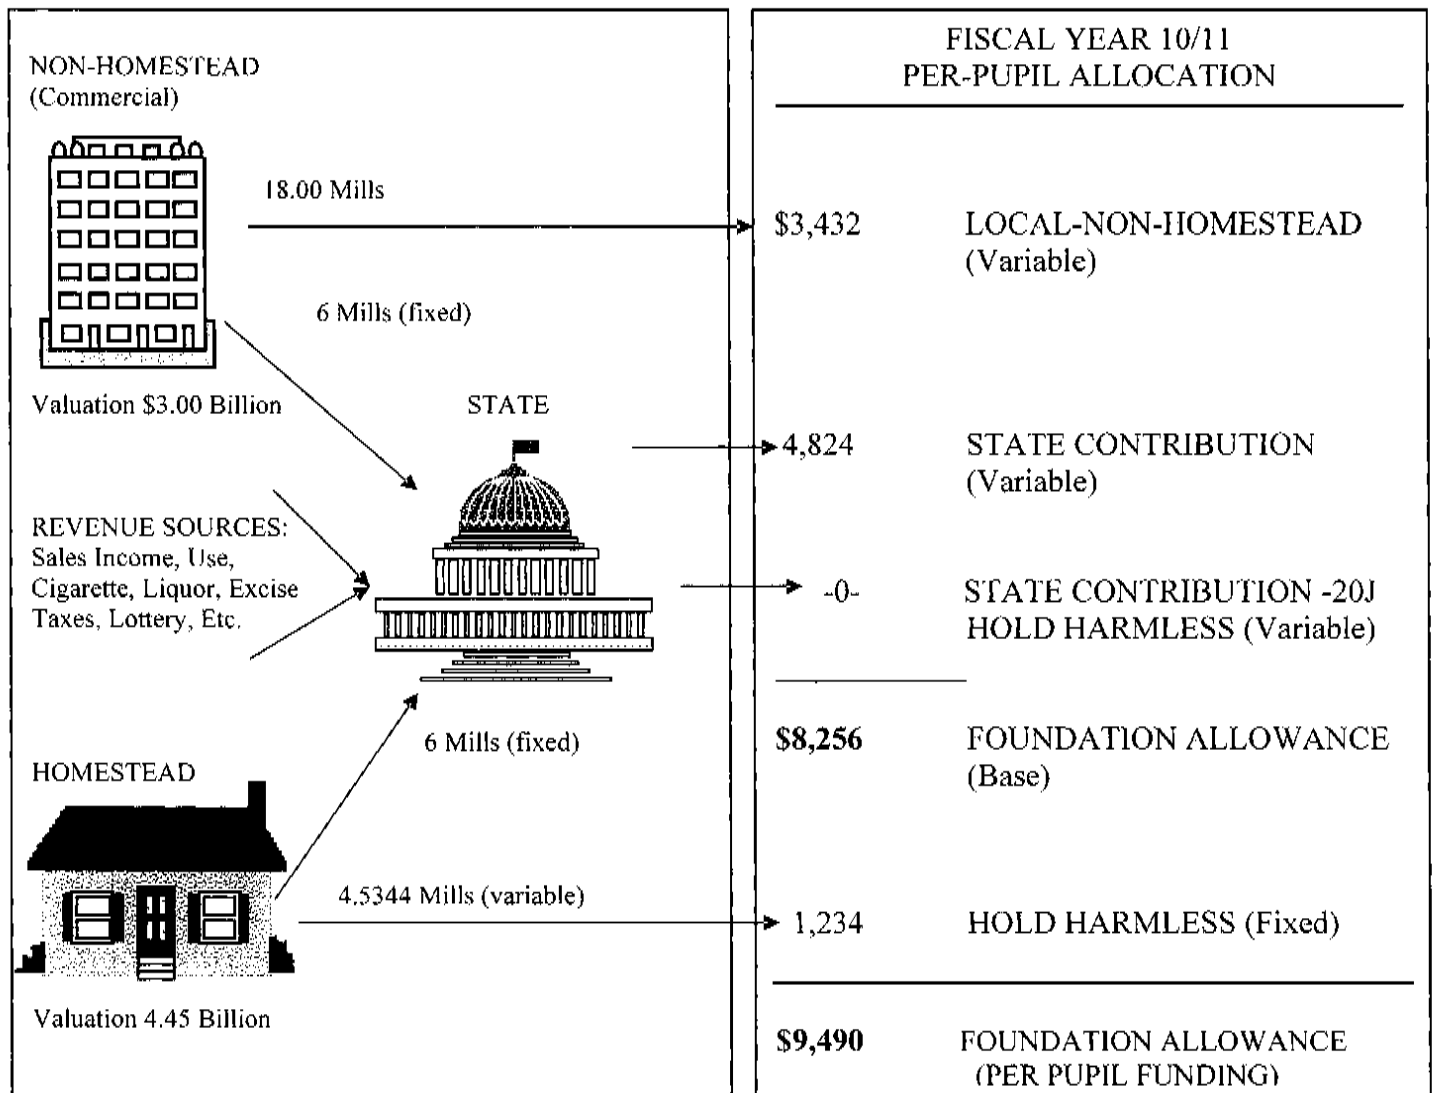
NON-HOMESTEAD
(Commercial)

18.00 Mills

6 Mills (fixed)

Valuation $3.00 Billion

STATE

REVENUE SOURCES:
Sales Income, Use, Cigarette, Liquor, Excise Taxes, Lottery, Etc.

6 Mills (fixed)

HOMESTEAD

4.5344 Mills (variable)

Valuation 4.45 Billion

FISCAL YEAR 10/11
PER-PUPIL ALLOCATION

$3,432 LOCAL-NON-HOMESTEAD (Variable)

4,824 STATE CONTRIBUTION (Variable)

-0- STATE CONTRIBUTION -20J HOLD HARMLESS (Variable)

**$8,256** FOUNDATION ALLOWANCE (Base)

1,234 HOLD HARMLESS (Fixed)

**$9,490** FOUNDATION ALLOWANCE (PER PUPIL FUNDING)